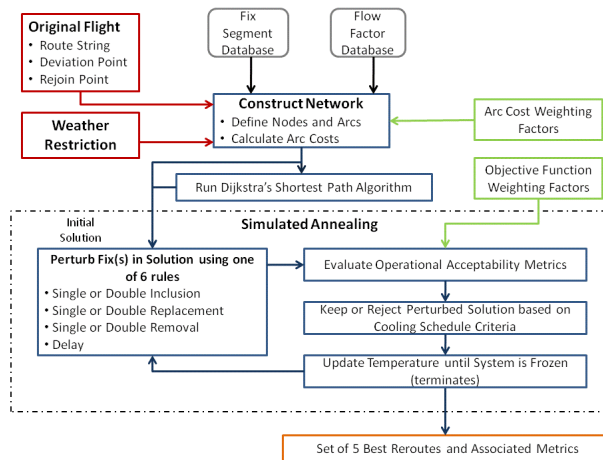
Original Flight
• Route String
• Deviation Point
• Rejoin Point

Fix Segment Database

Flow Factor Database

Construct Network
• Define Nodes and Arcs
• Calculate Arc Costs

Arc Cost Weighting Factors

Weather Restriction

Run Dijkstra's Shortest Path Algorithm

Objective Function Weighting Factors

Simulated Annealing

Initial Solution

Perturb Fix(s) in Solution using one of 6 rules
• Single or Double Inclusion
• Single or Double Replacement
• Single or Double Removal
• Delay

Evaluate Operational Acceptability Metrics

Keep or Reject Perturbed Solution based on Cooling Schedule Criteria

Update Temperature until System is Frozen (terminates)

Set of 5 Best Reroutes and Associated Metrics